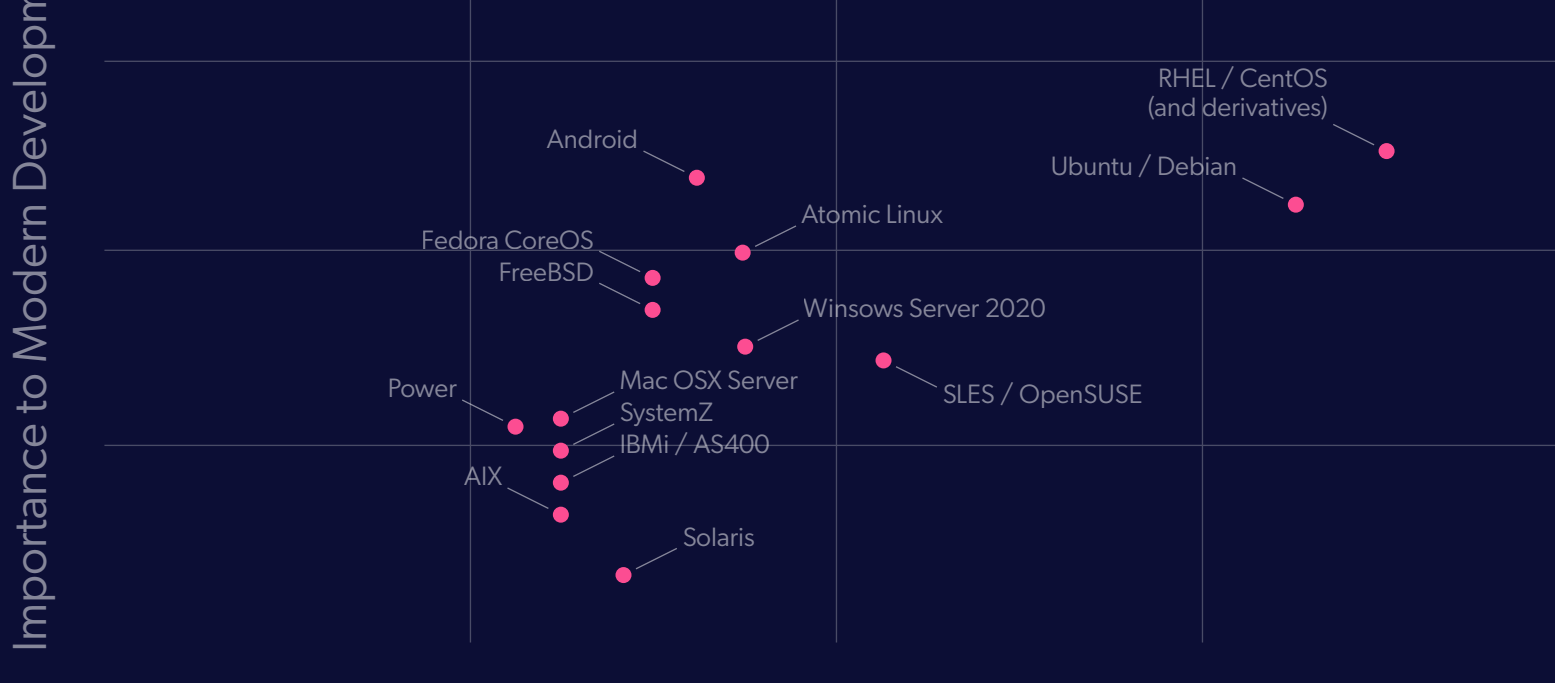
Importance to Modern Developm

RHEL / CentOS (and derivatives)

Android

Ubuntu / Debian

Atomic Linux

Fedora CoreOS

FreeBSD

Winsows Server 2020

SLES / OpenSUSE

Power

Mac OSX Server

SystemZ

IBMi / AS400

AIX

Solaris